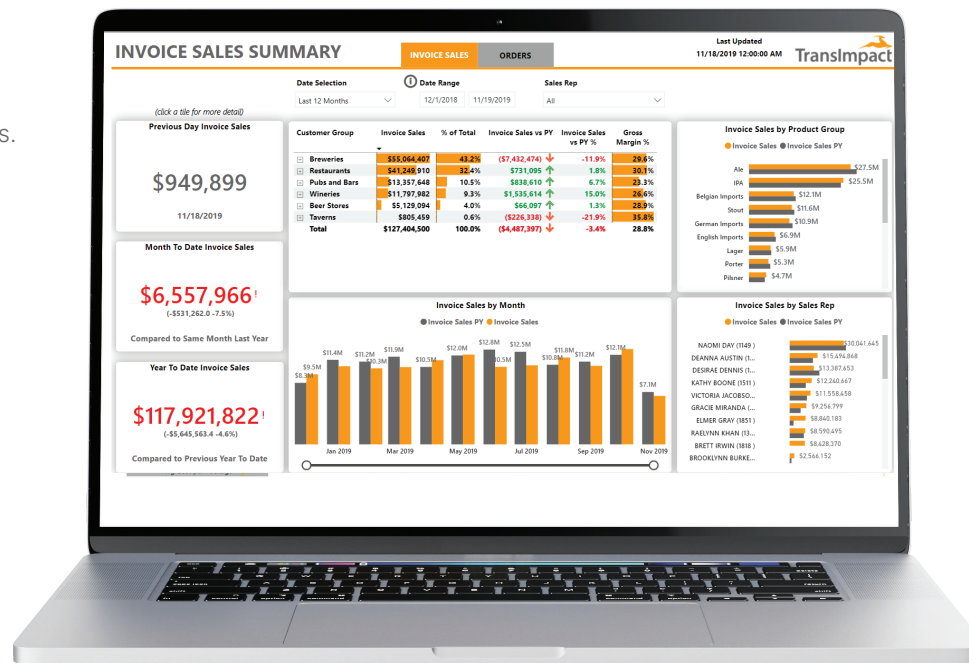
s.

INVOICE SALES SUMMARY

INVOICE SALES ORDERS

Last Updated
11/18/2019 12:00:00 AM

TransImpact

Date Selection
Last 12 Months

Date Range
12/1/2018 11/19/2019

Sales Rep
All

(click a tile for more detail)

Previous Day Invoice Sales

$949,899

11/18/2019

Month To Date Invoice Sales

$6,557,966

(-$531,262.0 -7.5%)

Compared to Same Month Last Year

Year To Date Invoice Sales

$117,921,822

(-$5,645,563.4 -4.6%)

Compared to Previous Year To Date

| Customer Group | Invoice Sales | % of Total | Invoice Sales vs PY | Invoice Sales vs PY % | Gross Margin % |
|---|---|---|---|---|---|
| Breweries | $55,064,407 | 43.2% | ($7,432,474) | -11.9% | 29.6% |
| Restaurants | $41,249,910 | 32.4% | $731,095 | 1.8% | 30.1% |
| Pubs and Bars | $13,357,648 | 10.5% | $838,610 | 6.7% | 23.3% |
| Wineries | $11,797,982 | 9.3% | $1,535,614 | 15.0% | 26.6% |
| Beer Stores | $5,129,094 | 4.0% | $66,097 | 1.3% | 28.9% |
| Taverns | $805,459 | 0.6% | ($226,338) | -21.9% | 35.8% |
| Total | $127,404,500 | 100.0% | ($4,487,397) | -3.4% | 28.8% |

Invoice Sales by Product Group
Invoice Sales Invoice Sales PY
Ale $27.5M
IPA $25.5M
Belgian Imports $12.1M
Stout $11.6M
German Imports $10.9M
English Imports $6.9M
Lager $5.9M
Porter $5.3M
Pilsner $4.7M

Invoice Sales by Month
Invoice Sales PY Invoice Sales
$8.3M $9.5M $11.4M $11.2M $10.3M $11.9M $10.5M $12.0M $12.8M $10.5M $12.5M $10.8M $11.8M $11.2M $12.1M $7.1M
Jan 2019 Mar 2019 May 2019 Jul 2019 Sep 2019 Nov 2019

Invoice Sales by Sales Rep
Invoice Sales Invoice Sales PY
NAOMI DAY (1149 ) $30,041,645
DEANNA AUSTIN (1... $15,494,868
DESIRAE DENNIS (1... $13,387,653
KATHY BOONE (1511 ) $12,240,667
VICTORIA JACOBSO... $11,558,458
GRACIE MIRANDA (... $9,256,799
ELMER GRAY (1851 ) $8,840,183
RAELYNN KHAN (13... $8,590,495
BRETT IRWIN (1818 ) $8,628,370
BROOKLYNN BURKE... $2,566,152